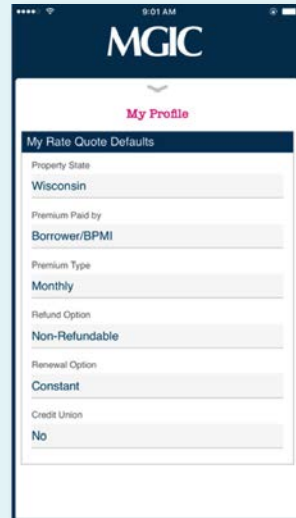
9:01 AM

MGIC

My Profile

My Rate Quote Defaults

Property State
Wisconsin

Premium Paid by
Borrower/BPMI

Premium Type
Monthly

Refund Option
Non-Refundable

Renewal Option
Constant

Credit Union
No